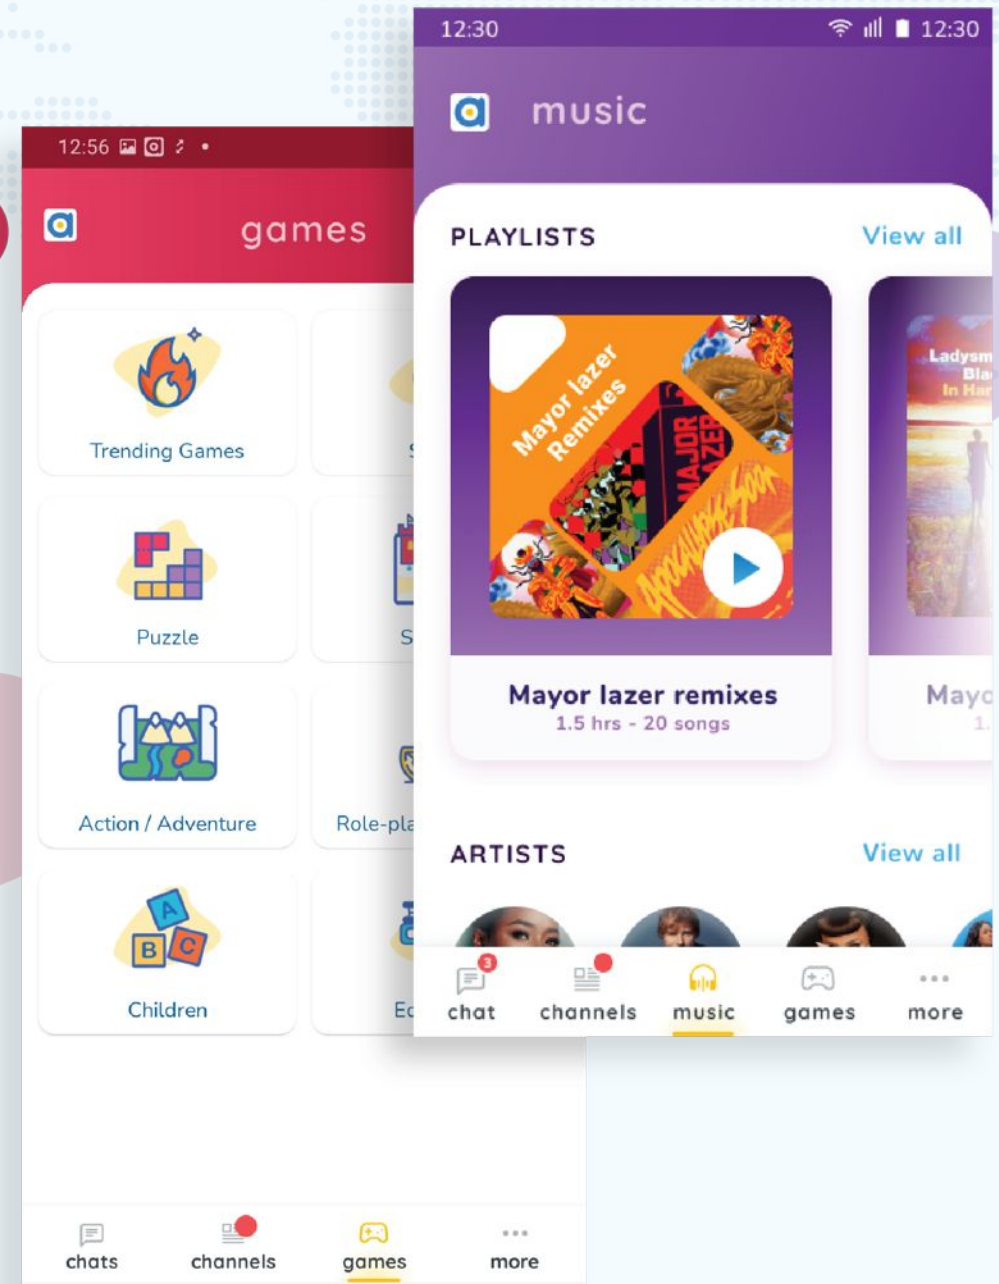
12:56

games

Trending Games

S

Puzzle

S

Action / Adventure

Role-pla

Children

Ed

chats
channels
games
more

12:30 12:30

music

PLAYLISTS
View all

Mayor lazer Remixes

MAJOR LAZER

Apocalypse Soon

Mayor lazer remixes
1.5 hrs - 20 songs

Ladysm Bla In Har

Mayo
1.

ARTISTS
View all

3
chat
channels
music
games
more